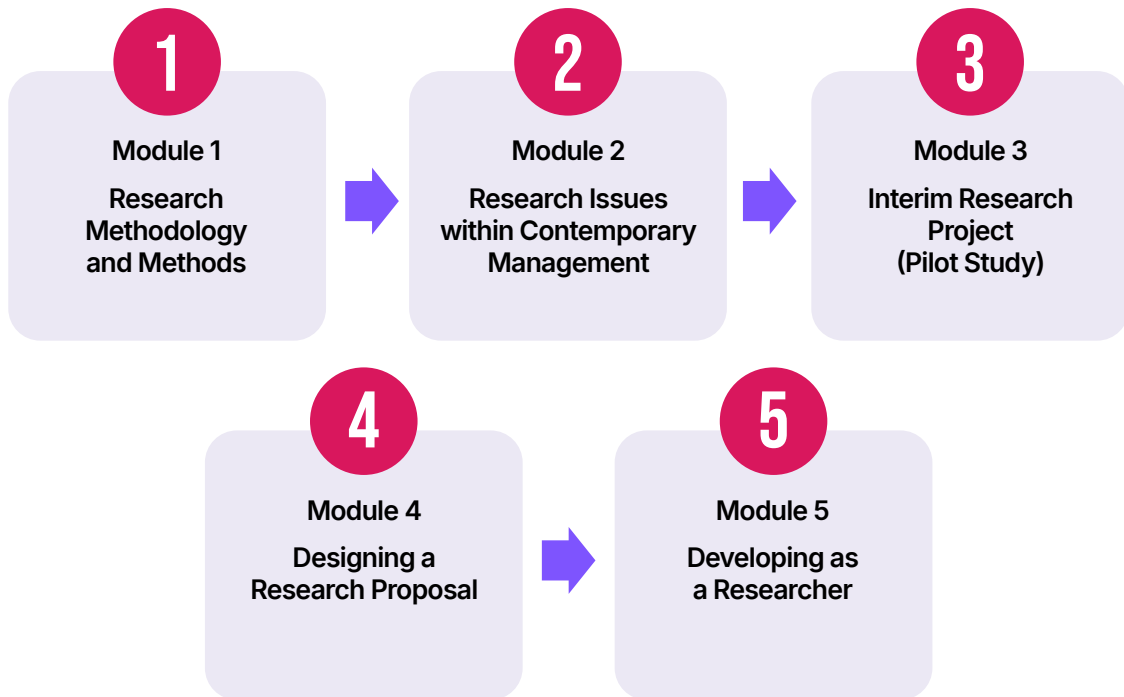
1

Module 1

Research Methodology and Methods

2

Module 2

Research Issues within Contemporary Management

3

Module 3

Interim Research Project (Pilot Study)

4

Module 4

Designing a Research Proposal

5

Module 5

Developing as a Researcher